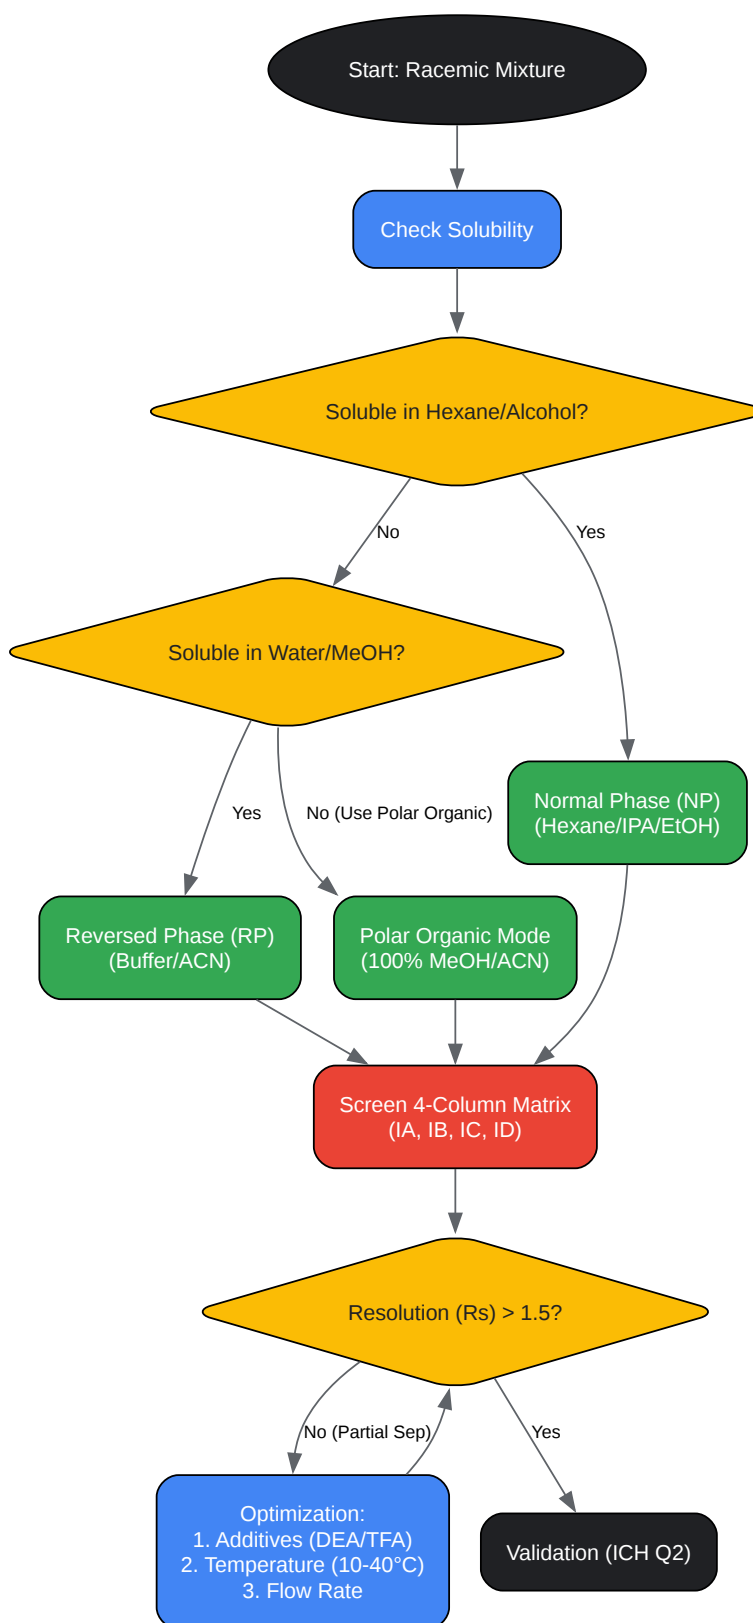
Start: Racemic Mixture

Check Solubility

Soluble in Hexane/Alcohol?

No

Yes

Soluble in Water/MeOH?

Yes

No (Use Polar Organic)

Normal Phase (NP) (Hexane/IPA/EtOH)

Reversed Phase (RP) (Buffer/ACN)

Polar Organic Mode (100% MeOH/ACN)

Screen 4-Column Matrix (IA, IB, IC, ID)

Resolution (Rs) > 1.5?

No (Partial Sep)

Yes

Optimization:
1. Additives (DEA/TFA)
2. Temperature (10-40°C)
3. Flow Rate

Validation (ICH Q2)